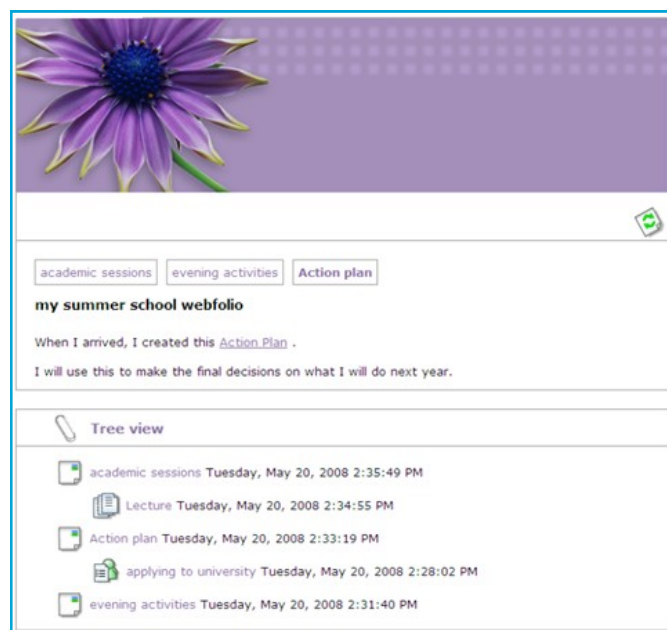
academic sessions | evening activities | Action plan

my summer school webfolio

When I arrived, I created this Action Plan .

I will use this to make the final decisions on what I will do next year.

Tree view

academic sessions Tuesday, May 20, 2008 2:35:49 PM

Lecture Tuesday, May 20, 2008 2:34:55 PM

Action plan Tuesday, May 20, 2008 2:33:19 PM

applying to university Tuesday, May 20, 2008 2:28:02 PM

evening activities Tuesday, May 20, 2008 2:31:40 PM